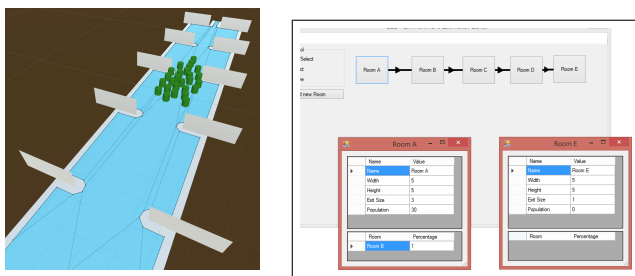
ol
Select
ct
e
l new Room

Room A
Room B
Room C
Room D
Room E

Room A

| | Name | Value |
|---|---|---|
| ▸ | Name | Room A |
| | Width | 5 |
| | Height | 5 |
| | Exit Size | 3 |
| | Population | 30 |

| | Room | Percentage |
|---|---|---|
| ▸ | Room B | 1 |

Room E

| | Name | Value |
|---|---|---|
| ▸ | Name | Room E |
| | Width | 5 |
| | Height | 5 |
| | Exit Size | 1 |
| | Population | 0 |

| | Room | Percentage |
|---|---|---|